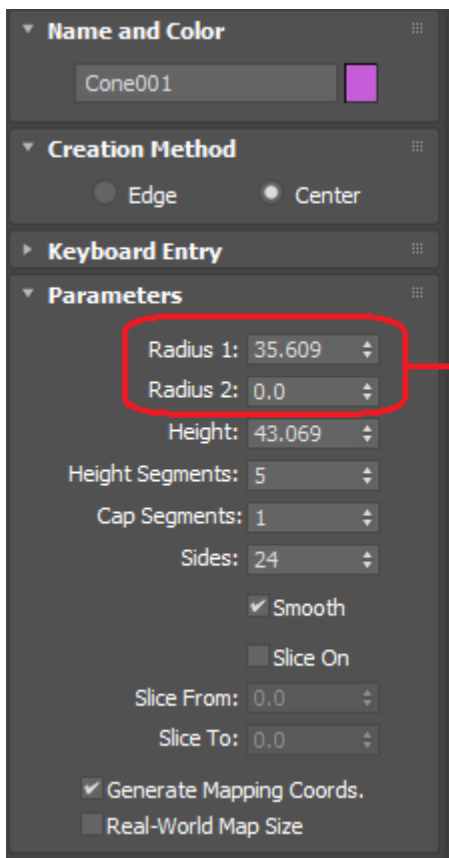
Name and Color

Cone001

Creation Method

Edge Center

Keyboard Entry

Parameters

Radius 1: 35.609

Radius 2: 0.0

Height: 43.069

Height Segments: 5

Cap Segments: 1

Sides: 24

Smooth

Slice On

Slice From: 0.0

Slice To: 0.0

Generate Mapping Coords.

Real-World Map Size